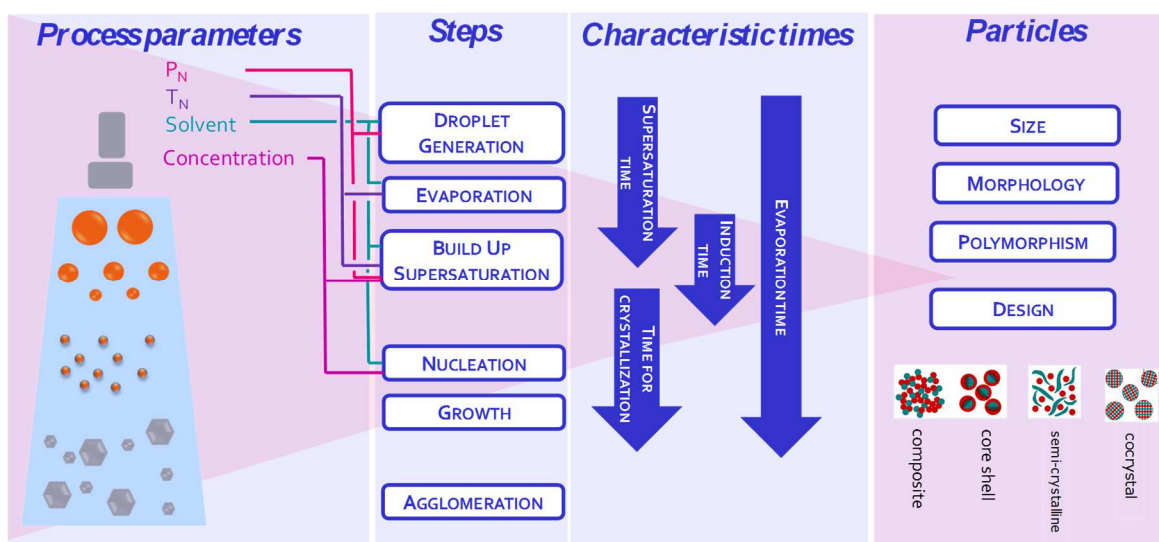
Processparameters

$P_N$
$T_N$
Solvent
Concentration

Steps

Droplet Generation

Evaporation

Build Up Supersaturation

Nucleation

Growth

Agglomeration

Characteristictimes

Supersaturation time

Induction time

Time for crystallization

Evaporationtime

Particles

Size

Morphology

Polymorphism

Design

composite

core shell

semi-crystalline

cocrystal